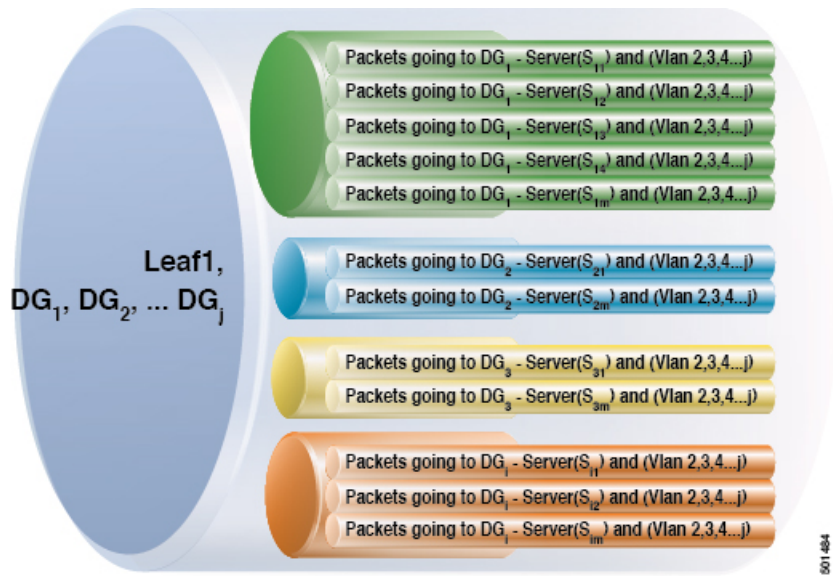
Leaf1, $DG_1$, $DG_2$, ... $DG_j$

Packets going to $DG_1$ - Server($S_{11}$) and (Vlan 2,3,4...j)
Packets going to $DG_1$ - Server($S_{12}$) and (Vlan 2,3,4...j)
Packets going to $DG_1$ - Server($S_{13}$) and (Vlan 2,3,4...j)
Packets going to $DG_1$ - Server($S_{14}$) and (Vlan 2,3,4...j)
Packets going to $DG_1$ - Server($S_{1m}$) and (Vlan 2,3,4...j)

Packets going to $DG_2$ - Server($S_{21}$) and (Vlan 2,3,4...j)
Packets going to $DG_2$ - Server($S_{2m}$) and (Vlan 2,3,4...j)

Packets going to $DG_3$ - Server($S_{31}$) and (Vlan 2,3,4...j)
Packets going to $DG_3$ - Server($S_{3m}$) and (Vlan 2,3,4...j)

Packets going to $DG_i$ - Server($S_{i1}$) and (Vlan 2,3,4...j)
Packets going to $DG_i$ - Server($S_{i2}$) and (Vlan 2,3,4...j)
Packets going to $DG_i$ - Server($S_{im}$) and (Vlan 2,3,4...j)

501484